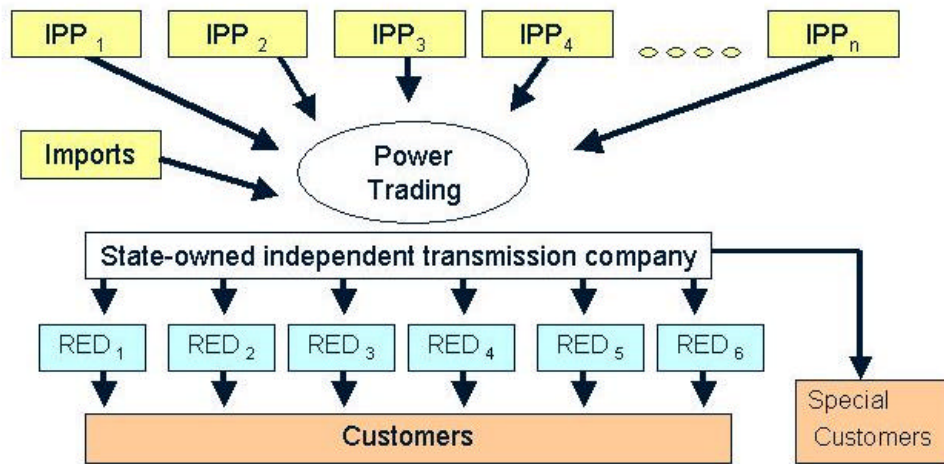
IPP $_1$

IPP $_2$

IPP$_3$

IPP$_4$

IPP$_n$

Imports

Power Trading

State-owned independent transmission company

RED $_1$

RED $_2$

RED $_3$

RED $_4$

RED $_5$

RED $_6$

Customers

Special Customers